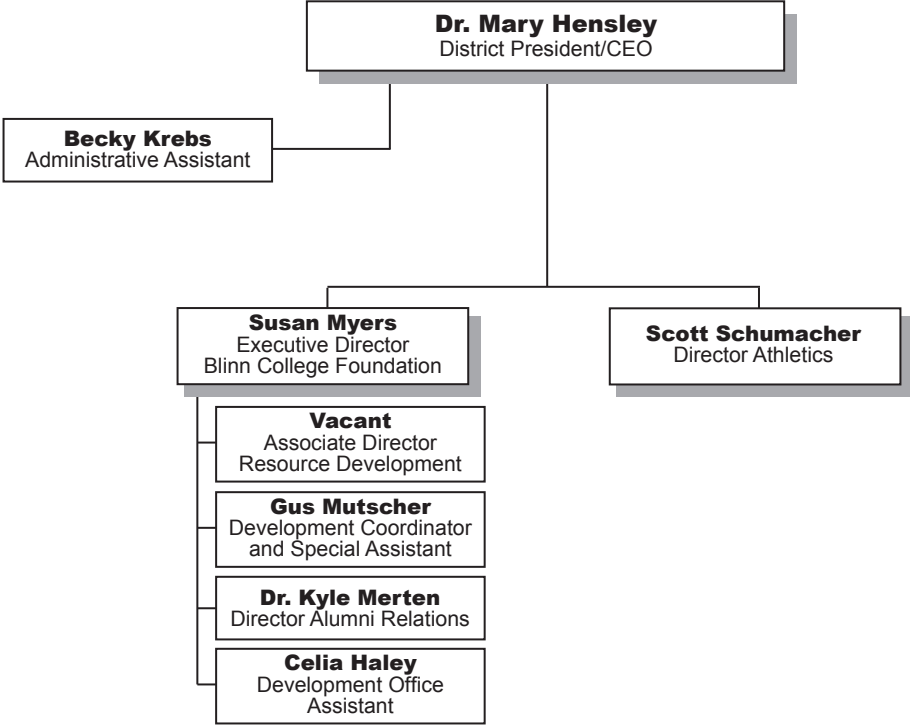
Dr. Mary Hensley
District President/CEO

Becky Krebs
Administrative Assistant

Susan Myers
Executive Director
Blinn College Foundation

Scott Schumacher
Director Athletics

Vacant
Associate Director
Resource Development

Gus Mutscher
Development Coordinator
and Special Assistant

Dr. Kyle Merten
Director Alumni Relations

Celia Haley
Development Office
Assistant